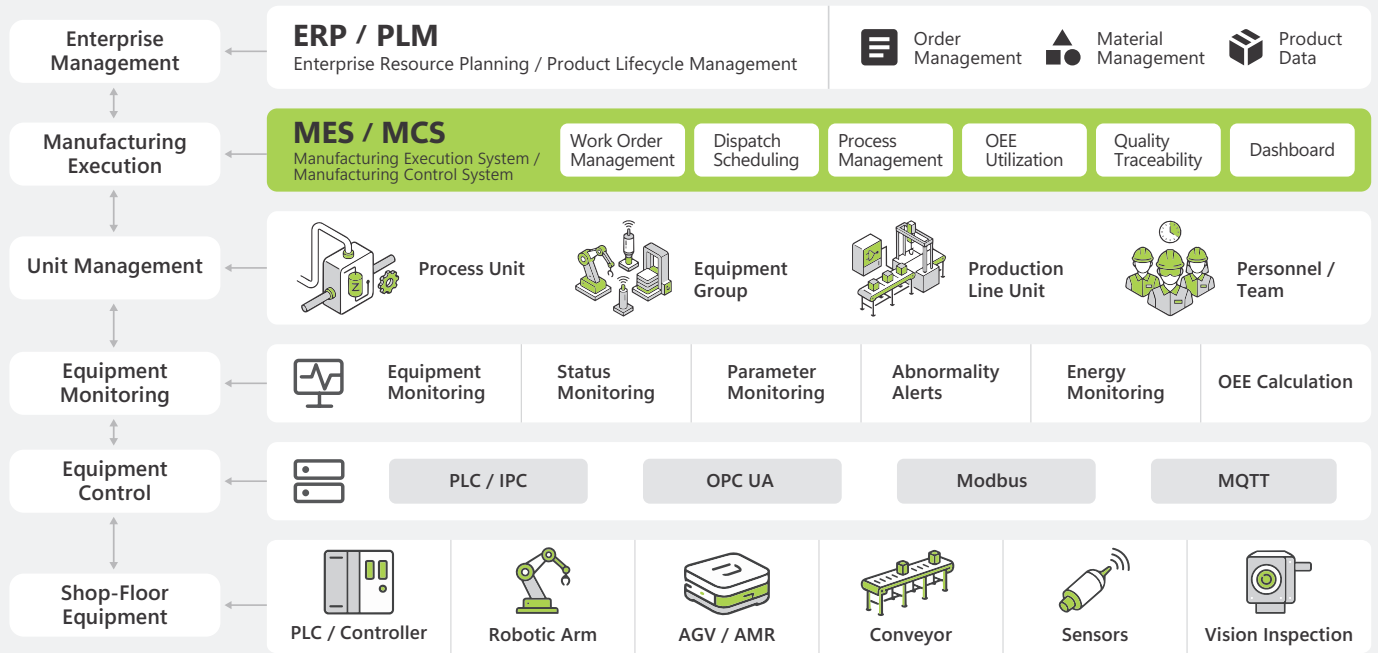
Enterprise Management

ERP / PLM
Enterprise Resource Planning / Product Lifecycle Management

Order Management
Material Management
Product Data

Manufacturing Execution

MES / MCS
Manufacturing Execution System / Manufacturing Control System

Work Order Management
Dispatch Scheduling
Process Management
OEE Utilization
Quality Traceability
Dashboard

Unit Management

Process Unit
Equipment Group
Production Line Unit
Personnel / Team

Equipment Monitoring

Equipment Monitoring
Status Monitoring
Parameter Monitoring
Abnormality Alerts
Energy Monitoring
OEE Calculation

Equipment Control

PLC / IPC
OPC UA
Modbus
MQTT

Shop-Floor Equipment

PLC / Controller
Robotic Arm
AGV / AMR
Conveyor
Sensors
Vision Inspection